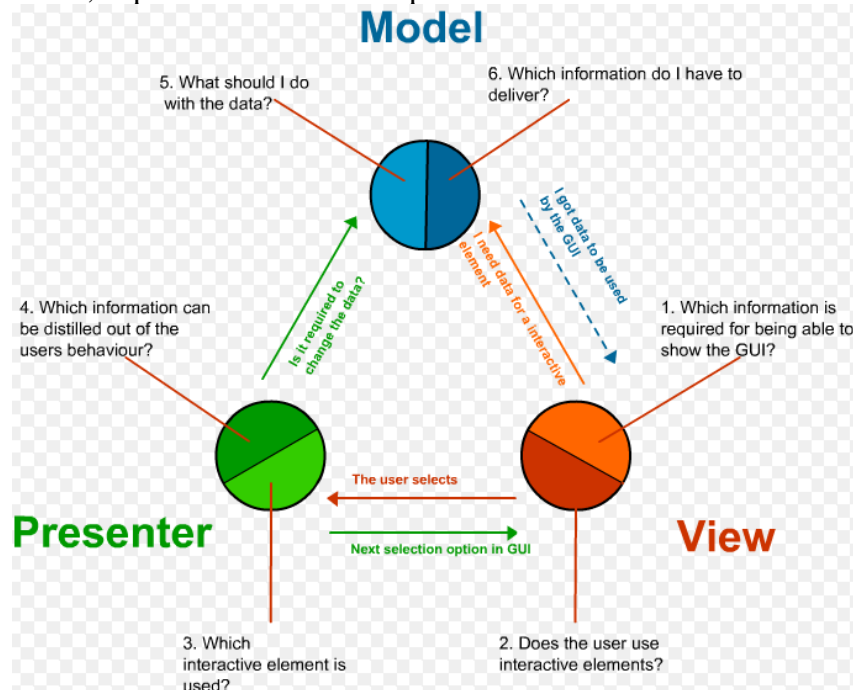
Model

5. What should I do with the data?

6. Which information do I have to deliver?

I got data to be used by the GUI

I need data for a interactive element

Is it required to change the data?

4. Which information can be distilled out of the users behaviour?

1. Which information is required for being able to show the GUI?

The user selects

Next selection option in GUI

Presenter

View

3. Which interactive element is used?

2. Does the user use interactive elements?